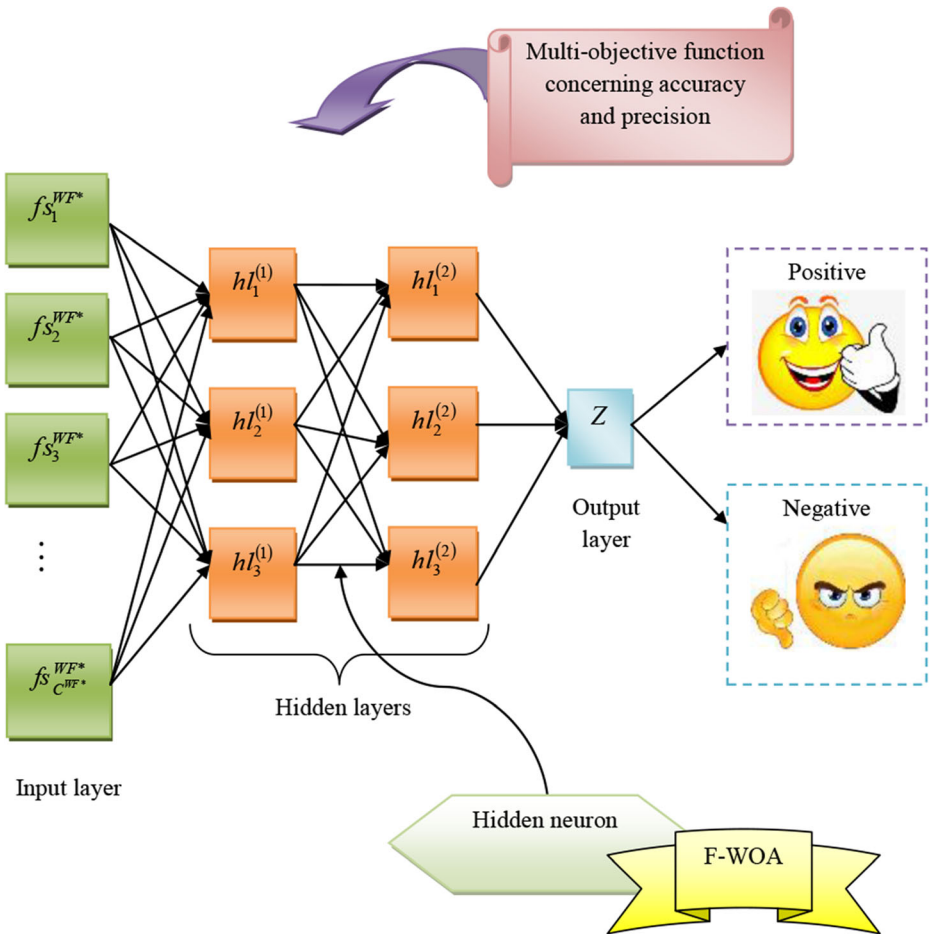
Multi-objective function concerning accuracy and precision

$fs_1^{WF*}$

$fs_2^{WF*}$

$fs_3^{WF*}$

⋮

$fs_{C^{WF*}}^{WF*}$

Input layer

$hl_1^{(1)}$

$hl_2^{(1)}$

$hl_3^{(1)}$

$hl_1^{(2)}$

$hl_2^{(2)}$

$hl_3^{(2)}$

Hidden layers

$Z$

Output layer

Positive

Negative

Hidden neuron

F-WOA